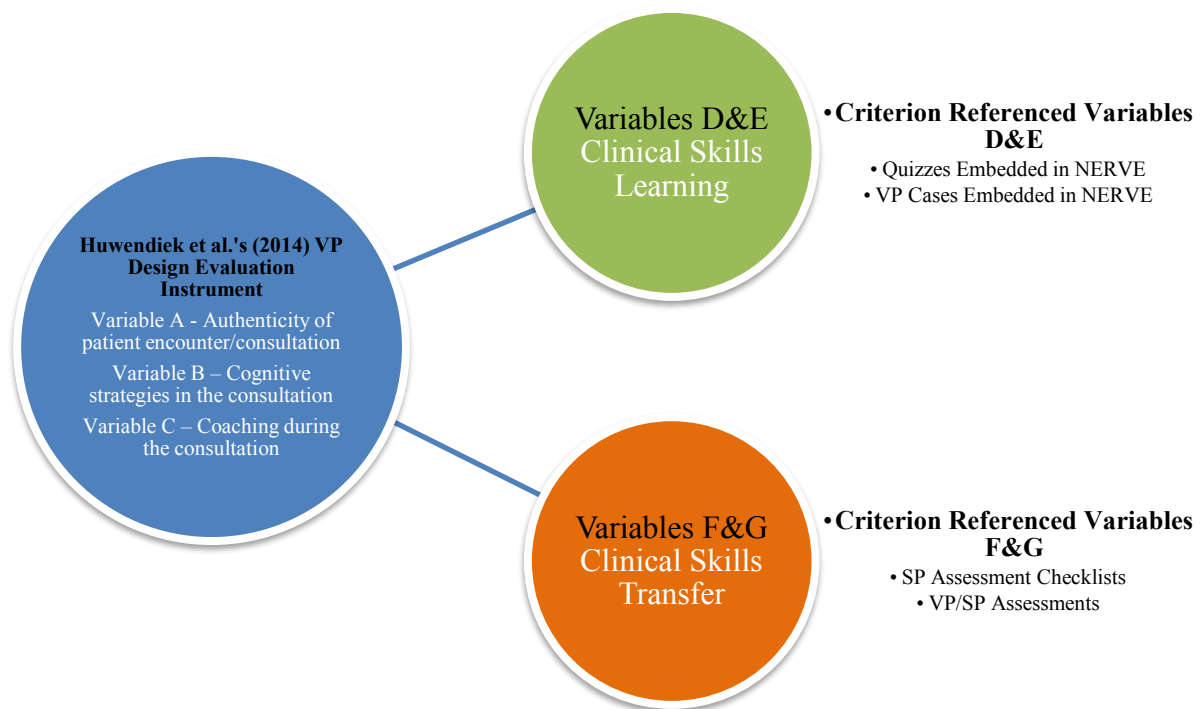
Huwendiek et al.'s (2014) VP Design Evaluation Instrument

Variable A - Authenticity of patient encounter/consultation

Variable B – Cognitive strategies in the consultation

Variable C – Coaching during the consultation

Variables D&E
Clinical Skills Learning

• Criterion Referenced Variables D&E
• Quizzes Embedded in NERVE
• VP Cases Embedded in NERVE

Variables F&G
Clinical Skills Transfer

• Criterion Referenced Variables F&G
• SP Assessment Checklists
• VP/SP Assessments